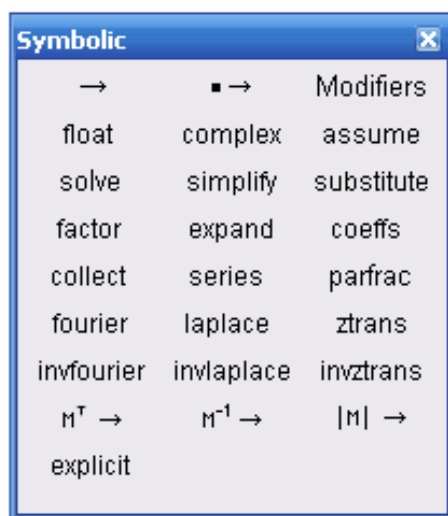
Symbolic

| $\rightarrow$ | $\blacksquare\rightarrow$ | Modifiers |
|---|---|---|
| float | complex | assume |
| solve | simplify | substitute |
| factor | expand | coeffs |
| collect | series | parfrac |
| fourier | laplace | ztrans |
| invfourier | invlaplace | invztrans |
| $M^T \rightarrow$ | $M^{-1} \rightarrow$ | $\vert M \vert \rightarrow$ |
| explicit | | |